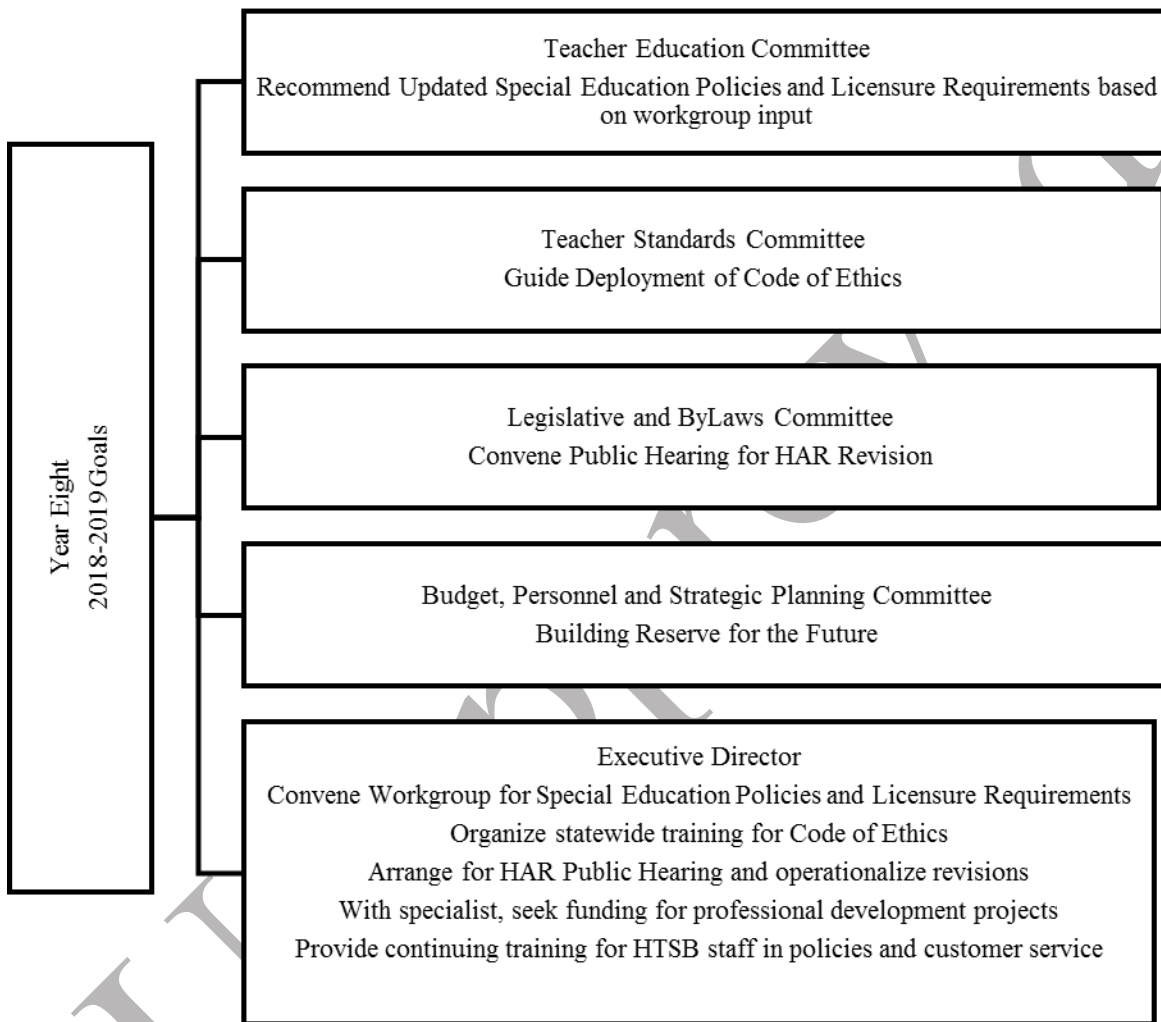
Year Eight
2018-2019 Goals

Teacher Education Committee
Recommend Updated Special Education Policies and Licensure Requirements based on workgroup input

Teacher Standards Committee
Guide Deployment of Code of Ethics

Legislative and ByLaws Committee
Convene Public Hearing for HAR Revision

Budget, Personnel and Strategic Planning Committee
Building Reserve for the Future

Executive Director
Convene Workgroup for Special Education Policies and Licensure Requirements
Organize statewide training for Code of Ethics
Arrange for HAR Public Hearing and operationalize revisions
With specialist, seek funding for professional development projects
Provide continuing training for HTSB staff in policies and customer service